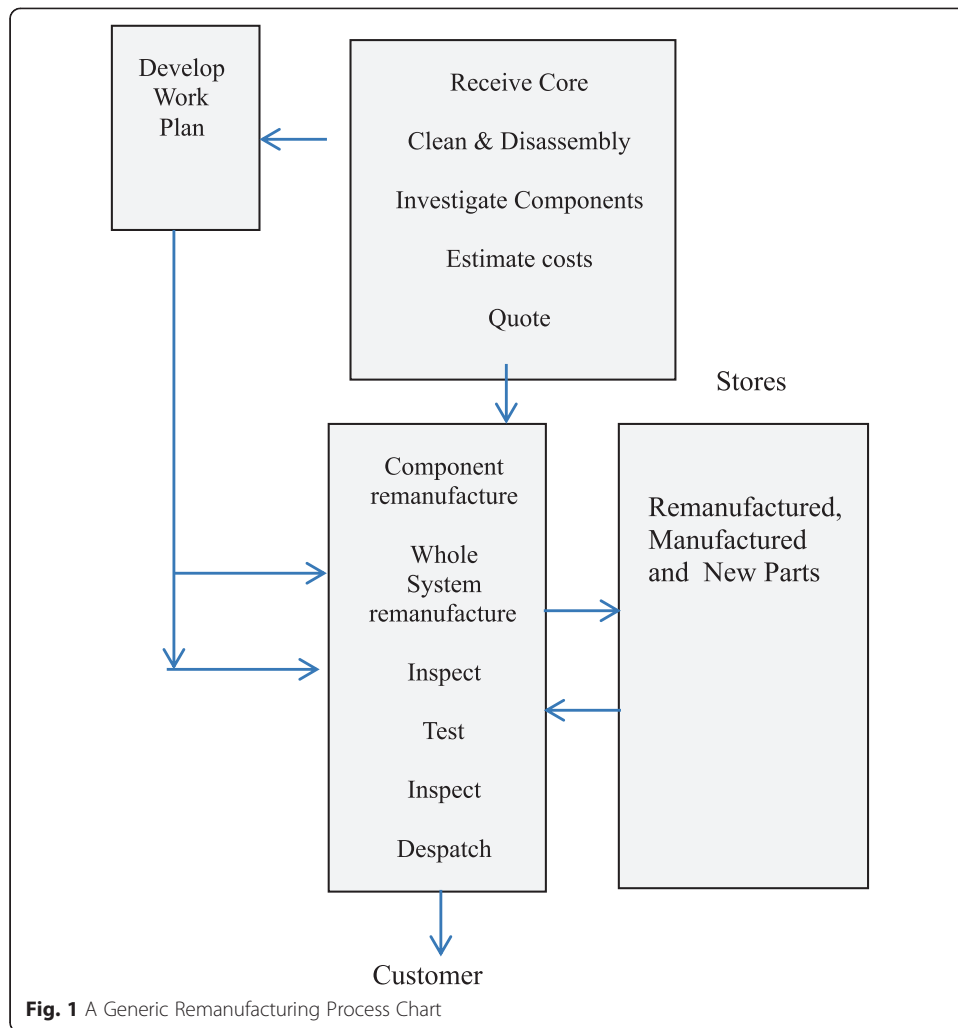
Develop Work Plan

Receive Core

Clean & Disassembly

Investigate Components

Estimate costs

Quote

Stores

Component remanufacture

Whole System remanufacture

Inspect

Test

Inspect

Despatch

Remanufactured, Manufactured and New Parts

Customer

**Fig. 1** A Generic Remanufacturing Process Chart